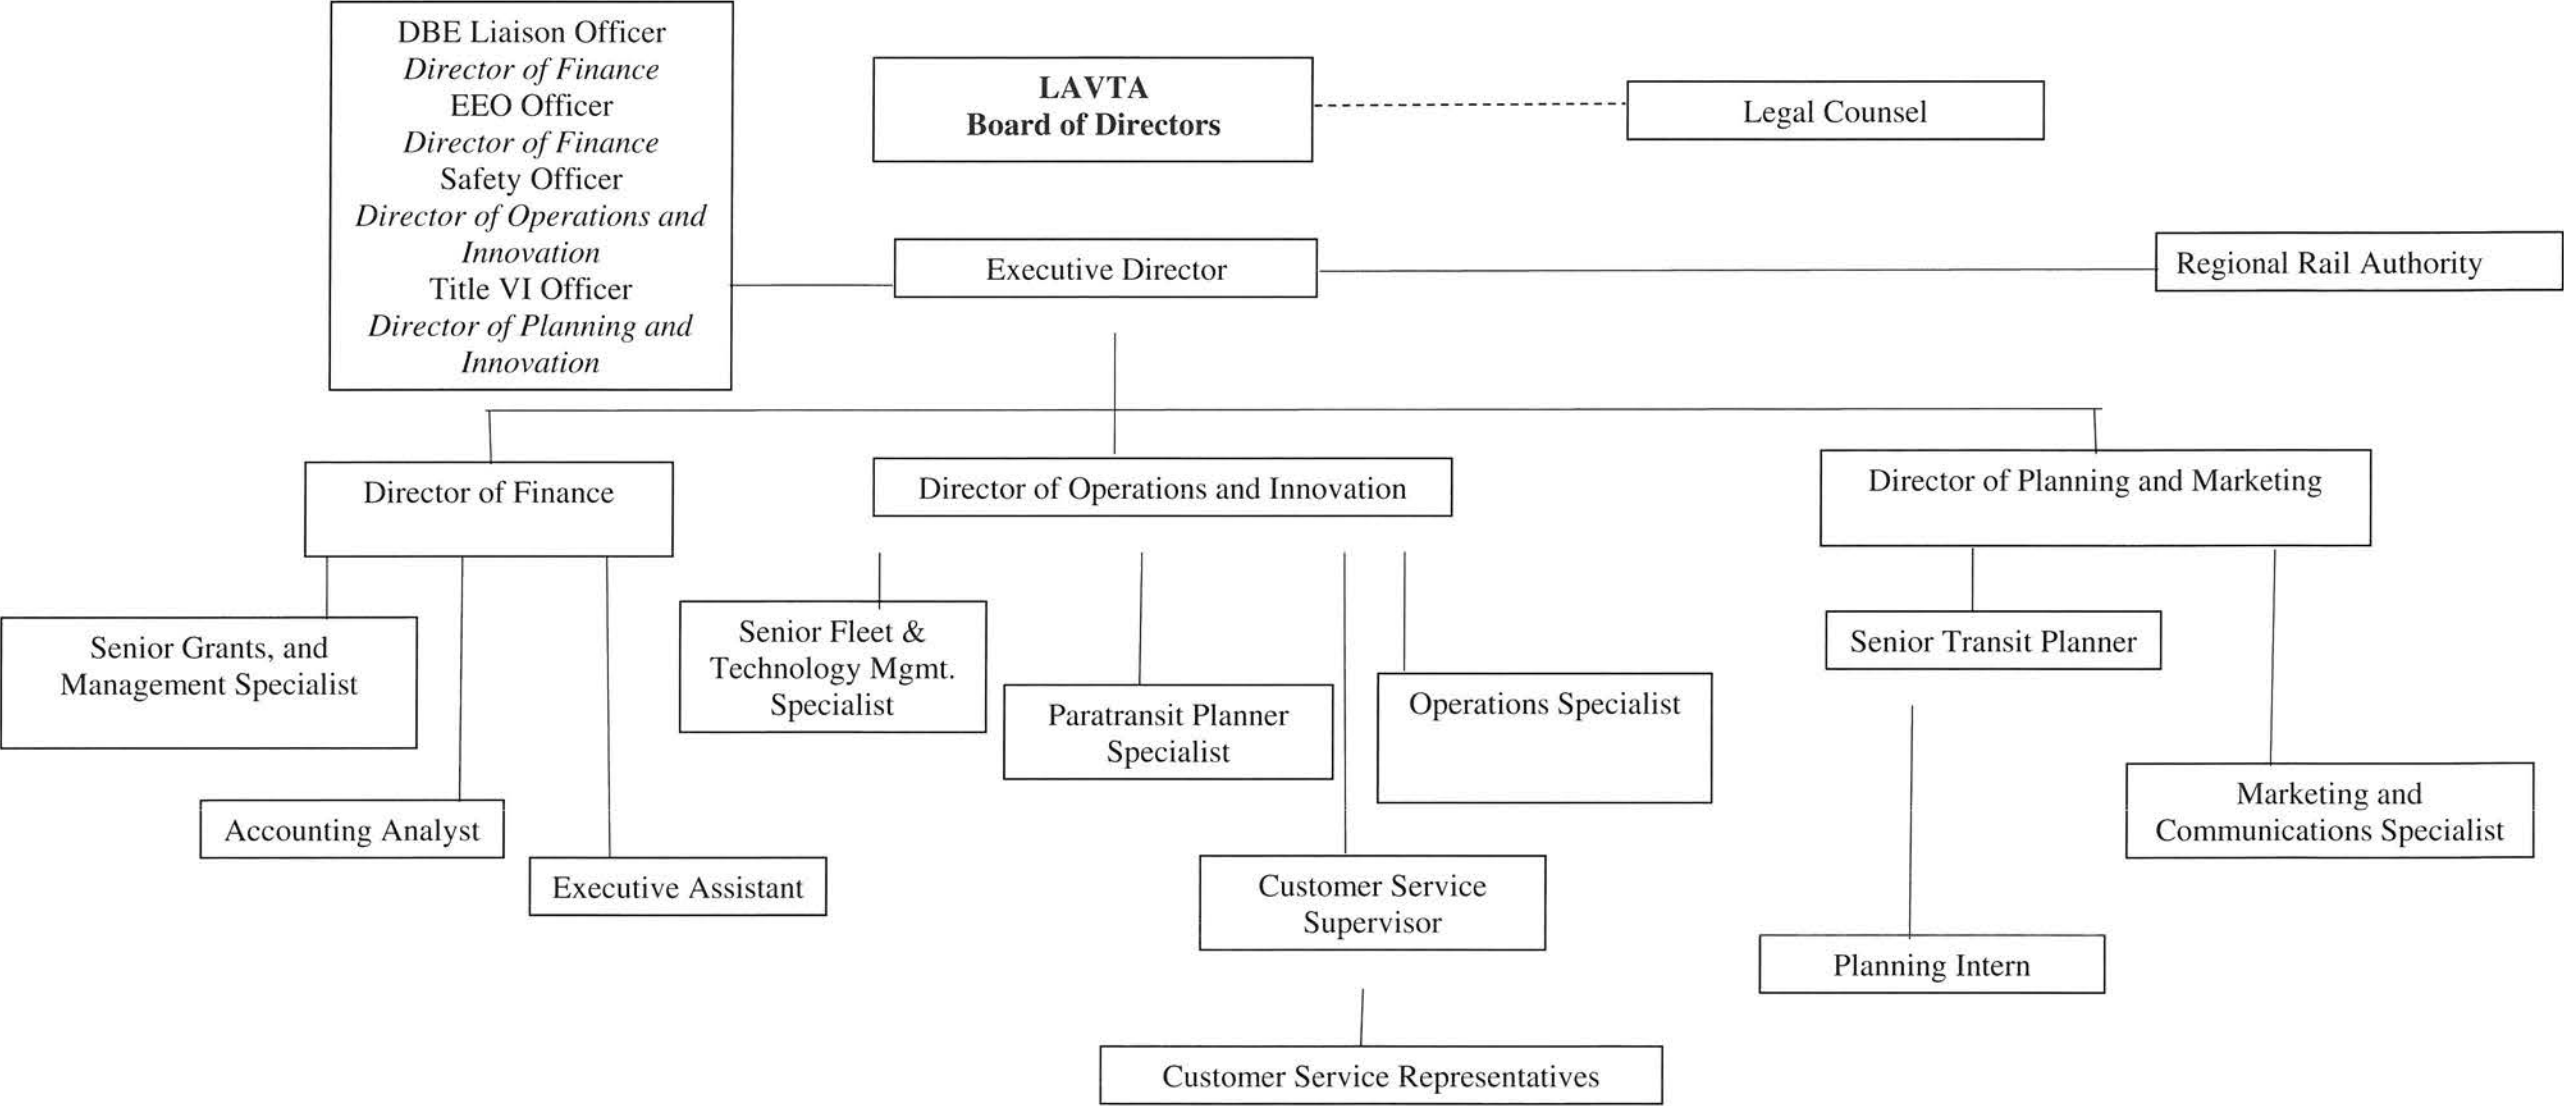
DBE Liaison Officer
*Director of Finance*
EEO Officer
*Director of Finance*
Safety Officer
*Director of Operations and Innovation*
Title VI Officer
*Director of Planning and Innovation*

**LAVTA**
**Board of Directors**

Legal Counsel

Executive Director

Regional Rail Authority

Director of Finance

Director of Operations and Innovation

Director of Planning and Marketing

Senior Grants, and Management Specialist

Accounting Analyst

Executive Assistant

Senior Fleet & Technology Mgmt. Specialist

Paratransit Planner Specialist

Operations Specialist

Customer Service Supervisor

Customer Service Representatives

Senior Transit Planner

Planning Intern

Marketing and Communications Specialist